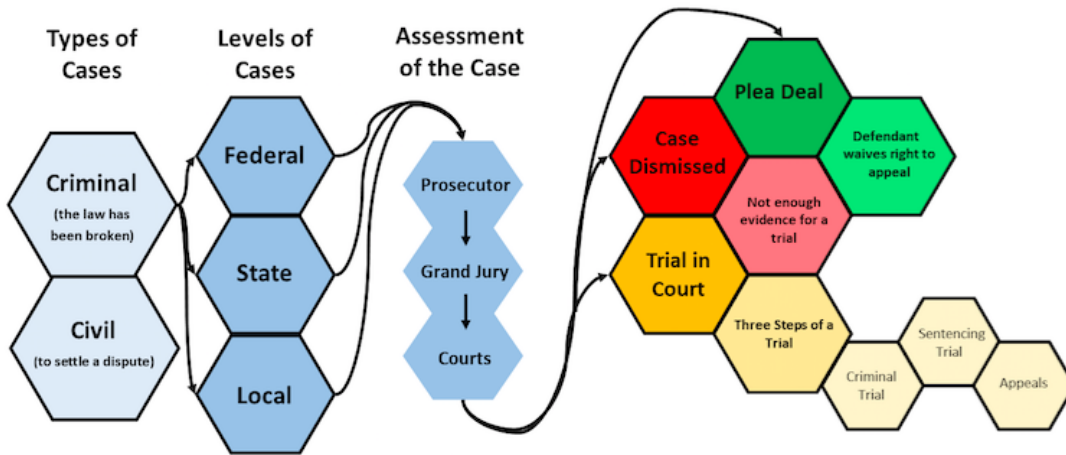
Types of Cases

Levels of Cases

Assessment of the Case

Criminal
(the law has been broken)

Civil
(to settle a dispute)

Federal

State

Local

Prosecutor

Grand Jury

Courts

Plea Deal

Case Dismissed

Defendant waives right to appeal

Not enough evidence for a trial

Trial in Court

Three Steps of a Trial

Sentencing Trial

Criminal Trial

Appeals